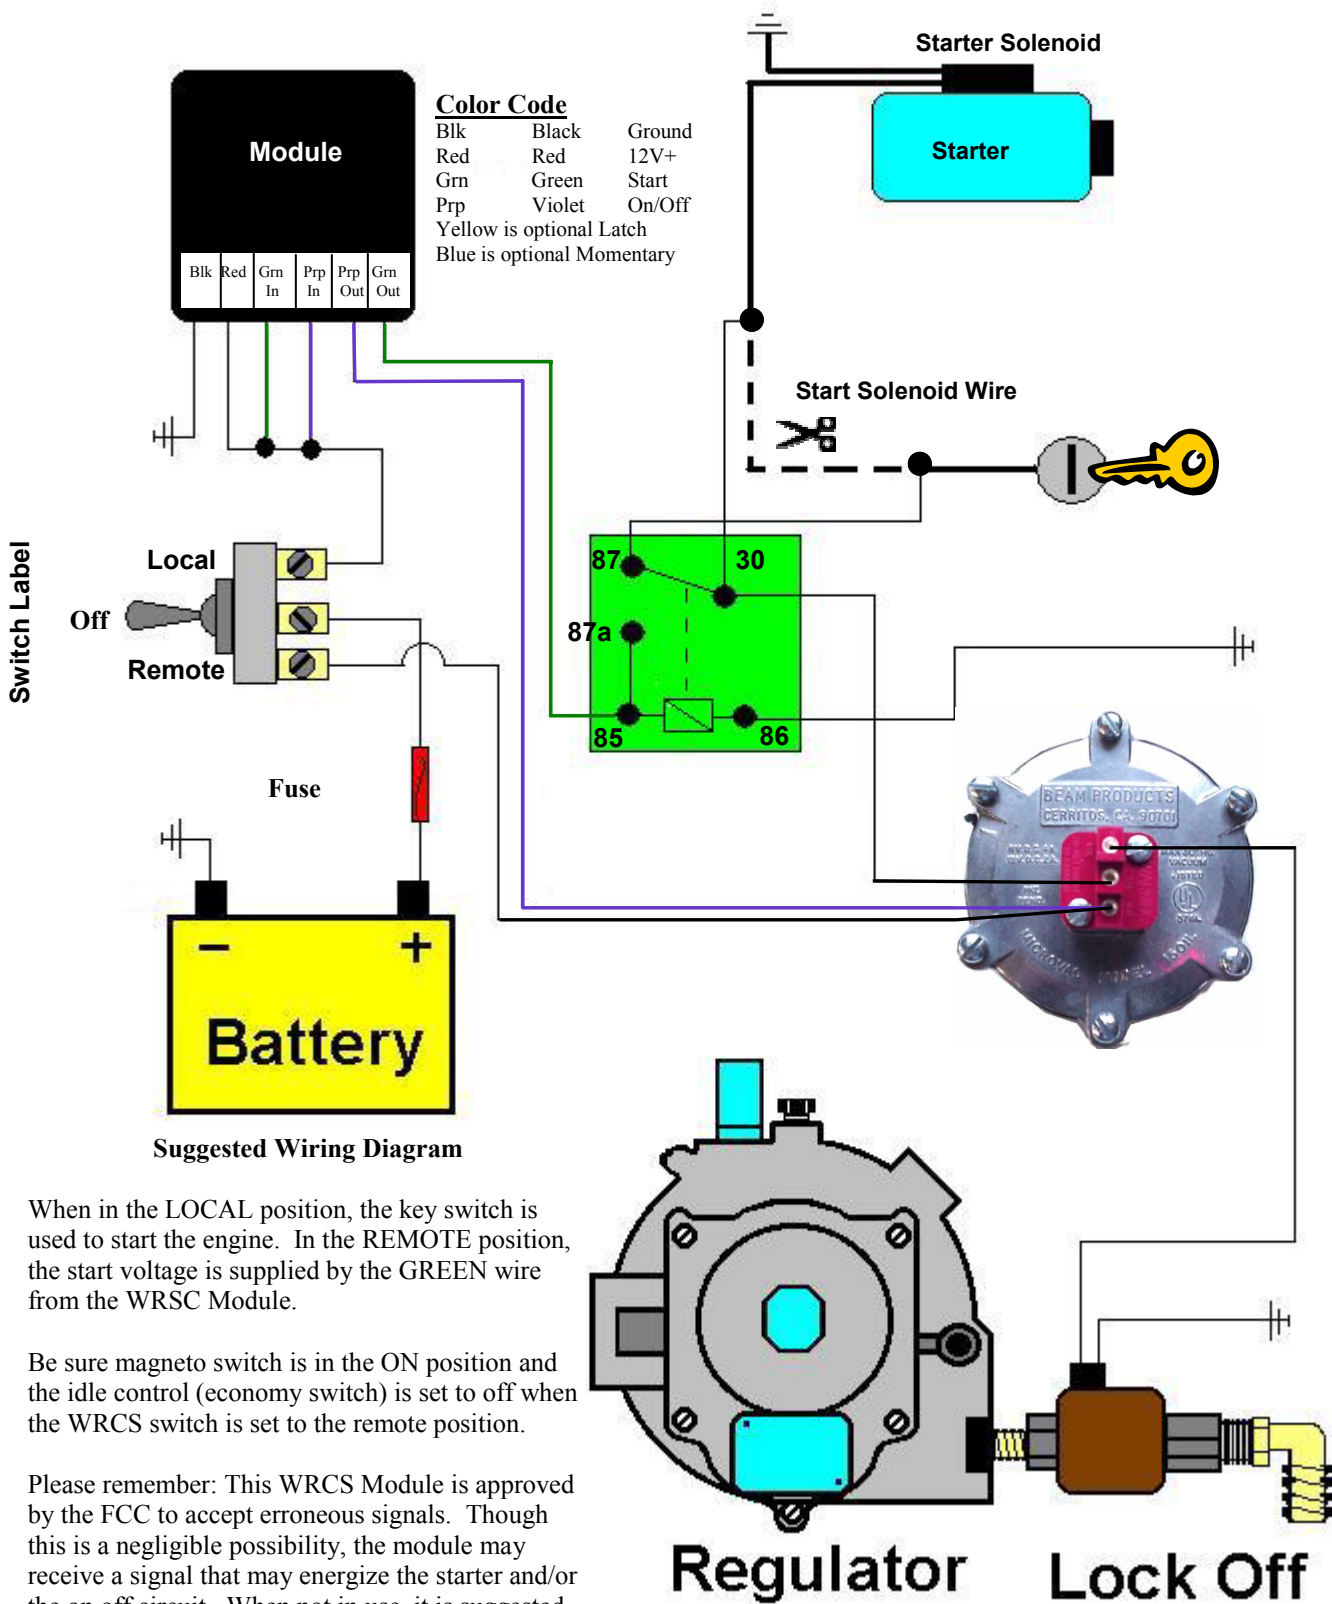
Starter Solenoid

Starter

Module

Blk | Red | Grn In | Prp In | Prp Out | Grn Out

Color Code

| Blk | Black | Ground |
|---|---|---|
| Red | Red | 12V+ |
| Grn | Green | Start |
| Prp | Violet | On/Off |

Yellow is optional Latch
Blue is optional Momentary

Start Solenoid Wire

Switch Label

Local

Off

Remote

87

30

87a

85

86

Fuse

BEAM PRODUCTS
CERRITOS, CA. 90701

Battery

Suggested Wiring Diagram

When in the LOCAL position, the key switch is used to start the engine. In the REMOTE position, the start voltage is supplied by the GREEN wire from the WRSC Module.

Be sure magneto switch is in the ON position and the idle control (economy switch) is set to off when the WRCS switch is set to the remote position.

Please remember: This WRCS Module is approved by the FCC to accept erroneous signals. Though this is a negligible possibility, the module may receive a signal that may energize the starter and/or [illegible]

Regulator

Lock Off